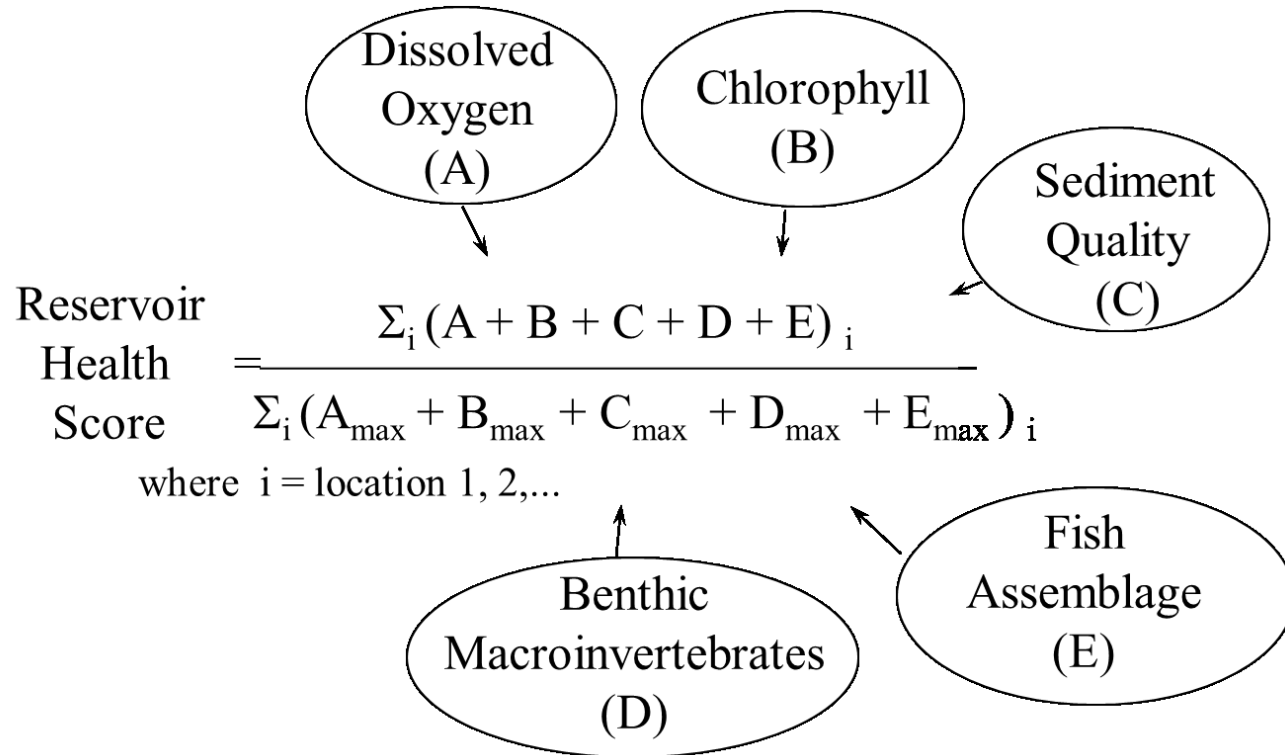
Dissolved Oxygen (A)

Chlorophyll (B)

Sediment Quality (C)

Reservoir Health Score $= \frac{\Sigma_i (A + B + C + D + E)_i}{\Sigma_i (A_{max} + B_{max} + C_{max} + D_{max} + E_{max})_i}$

where i = location 1, 2,...

Benthic Macroinvertebrates (D)

Fish Assemblage (E)